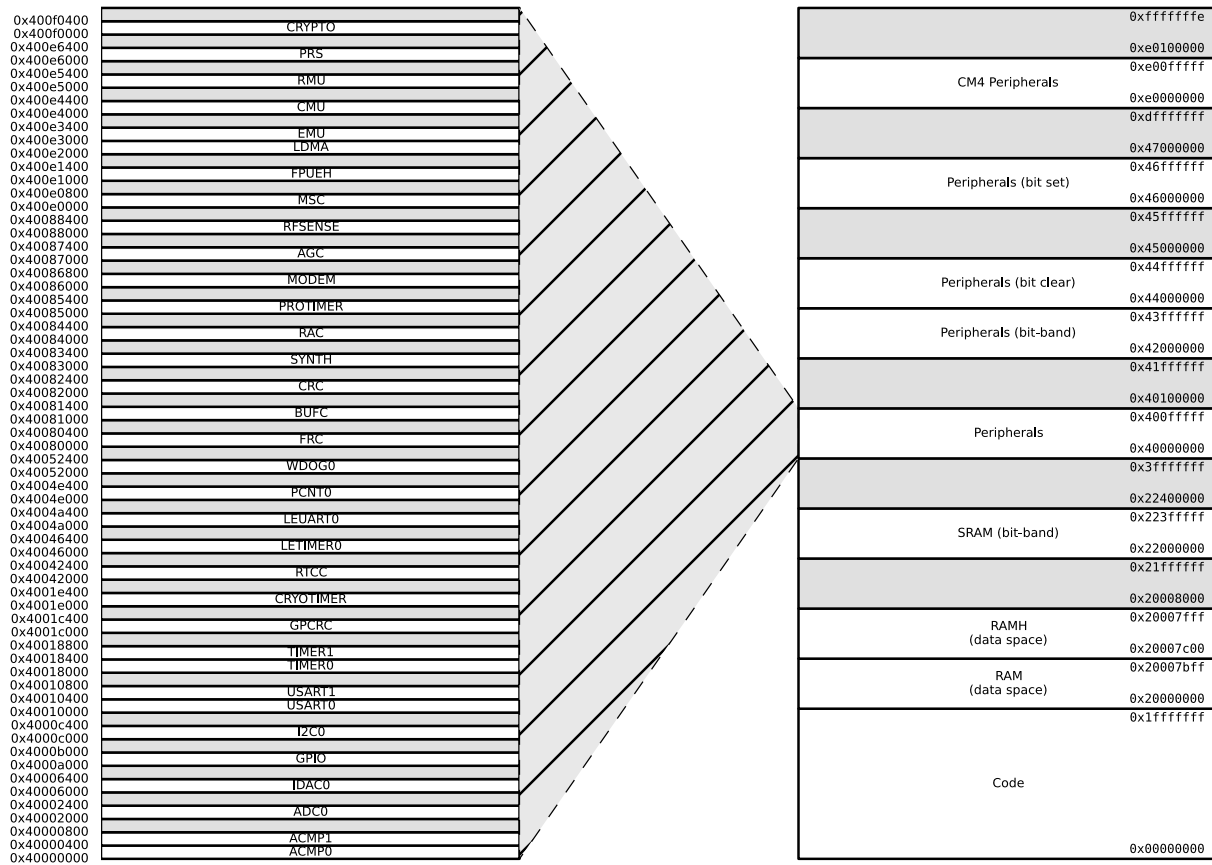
0x400f0400
0x400f0000
0x400e6400
0x400e6000
0x400e5400
0x400e5000
0x400e4400
0x400e4000
0x400e3400
0x400e3000
0x400e2000
0x400e1400
0x400e1000
0x400e0800
0x400e0000
0x40088400
0x40088000
0x40087400
0x40087000
0x40086800
0x40086000
0x40085400
0x40085000
0x40084400
0x40084000
0x40083400
0x40083000
0x40082400
0x40082000
0x40081400
0x40081000
0x40080400
0x40080000
0x40052400
0x40052000
0x4004e400
0x4004e000
0x4004a400
0x4004a000
0x40046400
0x40046000
0x40042400
0x40042000
0x4001e400
0x4001e000
0x4001c400
0x4001c000
0x40018800
0x40018400
0x40018000
0x40010800
0x40010400
0x40010000
0x4000c400
0x4000c000
0x4000b000
0x4000a000
0x40006400
0x40006000
0x40002400
0x40002000
0x40000800
0x40000400
0x40000000

CRYPTO
PRS
RMU
CMU
EMU
LDMA
FPUEH
MSC
RFSENSE
AGC
MODEM
PROTIMER
RAC
SYNTH
CRC
BUFC
FRC
WDOG0
PCNT0
LEUART0
LETIMER0
RTCC
CRYOTIMER
GPCRC
TIMER1
TIMER0
USART1
USART0
I2C0
GPIO
IDAC0
ADC0
ACMP1
ACMP0

0xfffffffe
0xe0100000
0xe00fffff
CM4 Peripherals
0xe0000000
0xdfffffff
0x47000000
0x46ffffff
Peripherals (bit set)
0x46000000
0x45ffffff
0x45000000
0x44ffffff
Peripherals (bit clear)
0x44000000
0x43ffffff
Peripherals (bit-band)
0x42000000
0x41ffffff
0x40100000
0x400fffff
Peripherals
0x40000000
0x3fffffff
0x22400000
0x223fffff
SRAM (bit-band)
0x22000000
0x21ffffff
0x20008000
0x20007fff
RAMH
(data space)
0x20007c00
0x20007bff
RAM
(data space)
0x20000000
0x1fffffff
Code
0x00000000